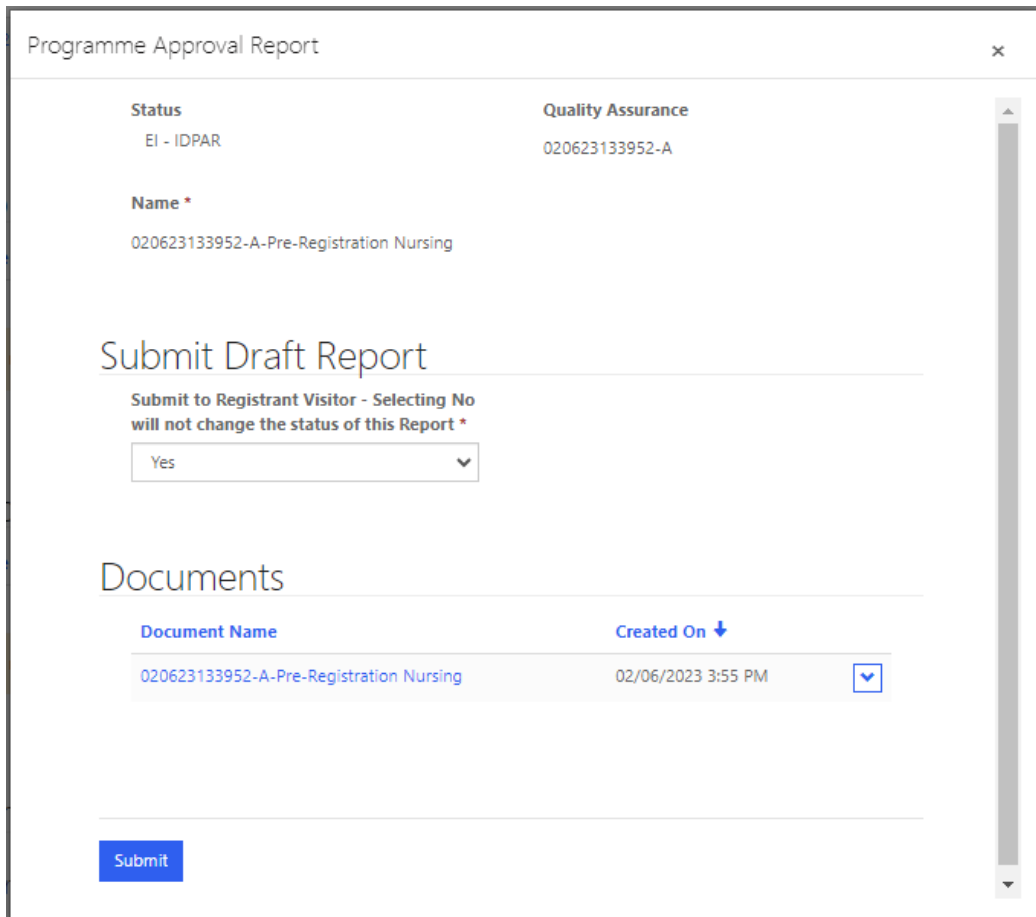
Programme Approval Report

×

Status
EI - IDPAR

Quality Assurance
020623133952-A

Name *
020623133952-A-Pre-Registration Nursing

Submit Draft Report

Submit to Registrant Visitor - Selecting No will not change the status of this Report *

Yes

Documents

| Document Name | Created On ↓ |
|---|---|
| 020623133952-A-Pre-Registration Nursing | 02/06/2023 3:55 PM |

Submit